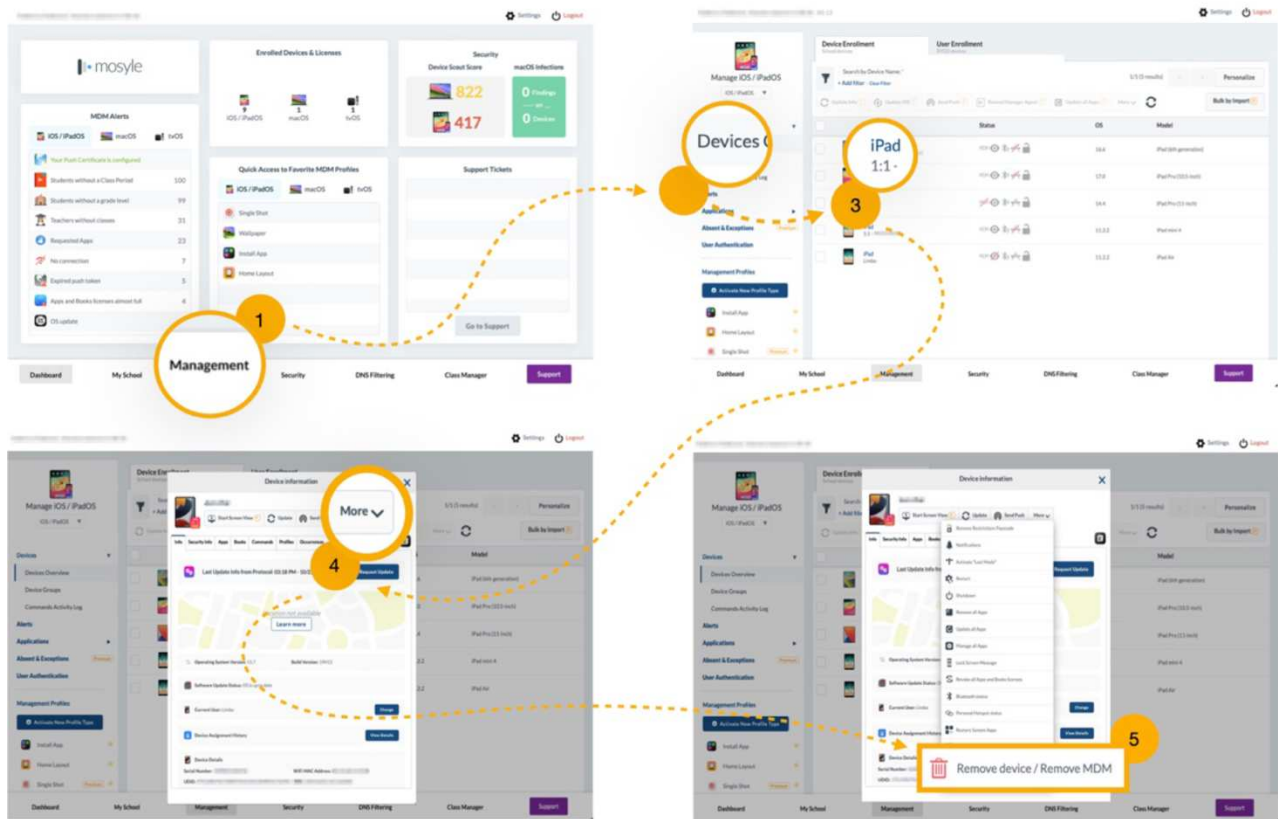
Settings Logout

mosyle

Enrolled Devices & Licenses

9 iOS / iPadOS
1 macOS
1 tvOS

Security
Device Scout Score
macOS Infections
822
417
0 Findings
0 Devices

MDM Alerts
iOS / iPadOS macOS tvOS
Your Push Certificate is configured
Students without a Class Period 100
Students without a grade level 99
Teachers without classes 31
Requested Apps 23
No connection 7
Expired push token 5
Apps and Books licenses almost full 4
OS update

Quick Access to Favorite MDM Profiles
iOS / iPadOS macOS tvOS
Single Shot
Wallpaper
Install App
Home Layout

Support Tickets
Go to Support

1
Management

Dashboard My School Security DNS Filtering Class Manager Support

Settings Logout

Manage iOS / iPadOS
iOS / iPadOS

Device Enrollment
User Enrollment

Search by Device Name
+ Add filter Clear Filter
Personalize
Bulk by Import

Devices (
2
Alerts
Applications
Absent & Exceptions
User Authentication

iPad
1:1 -
3

Status OS Model
16.6 iPad (6th generation)
17.0 iPad Pro (10.5-inch)
16.6 iPad Pro (11-inch)
11.3.2 iPad mini 4
11.3.2 iPad Air

Management Profiles
Activate New Profile Type
Install App
Home Layout
Single Shot

Dashboard My School Management Security DNS Filtering Class Manager Support

Settings Logout

Manage iOS / iPadOS
iOS / iPadOS
Devices
Devices Overview
Device Groups
Commands Activity Log
Alerts
Applications
Absent & Exceptions
User Authentication
Management Profiles
Activate New Profile Type
Install App
Home Layout
Single Shot

Device information
Start Screen View Update
More
4
Info Security Info Apps Books Commands Profiles
Last Update Info from Protocol: 03:18 PM - 02/2
Request Update
Learn more
Operating System Version
Build Number
Software Update Status
Current User
Change
Device Assignment History
View Details
Device Details
Serial Number
Wifi MAC Address

Model
iPad (6th generation)
iPad Pro (10.5-inch)
iPad Pro (11-inch)
iPad mini 4
iPad Air

Personalize
Bulk by Import

Dashboard My School Management Security DNS Filtering Class Manager Support

Settings Logout

Manage iOS / iPadOS
Devices
Devices Overview
Device Groups
Commands Activity Log
Alerts
Applications
Absent & Exceptions
User Authentication
Management Profiles
Activate New Profile Type
Install App
Home Layout
Single Shot

Device information
Start Screen View Update Send Push More
Remove Restriction Passcode
Notifications
Activate "Lost Mode"
Restart
Shutdown
Remove all Apps
Update all Apps
Manage all Apps
Lock Screen Message
Revoke all App and Books licenses
Bluetooth status
Personal Hotspot status
Restore Screen Apps

5
Remove device / Remove MDM

Model
iPad (6th generation)
iPad Pro (10.5-inch)
iPad Pro (11-inch)
iPad mini 4
iPad Air

Personalize
Bulk by Import

Dashboard My School Management Security DNS Filtering Class Manager Support